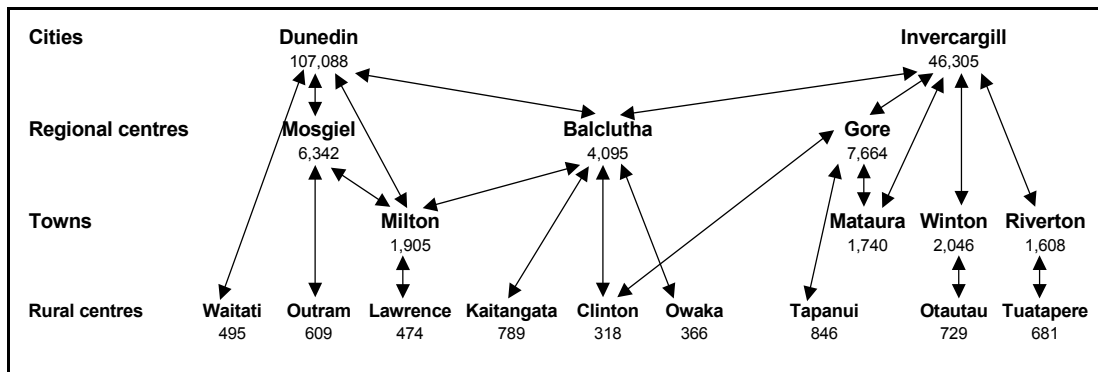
Cities
Dunedin
107,088
Invercargill
46,305

Regional centres
Mosgiel
6,342
Balclutha
4,095
Gore
7,664

Towns
Milton
1,905
Mataura
1,740
Winton
2,046
Riverton
1,608

Rural centres
Waitati
495
Outram
609
Lawrence
474
Kaitangata
789
Clinton
318
Owaka
366
Tapanui
846
Otautau
729
Tuatapere
681